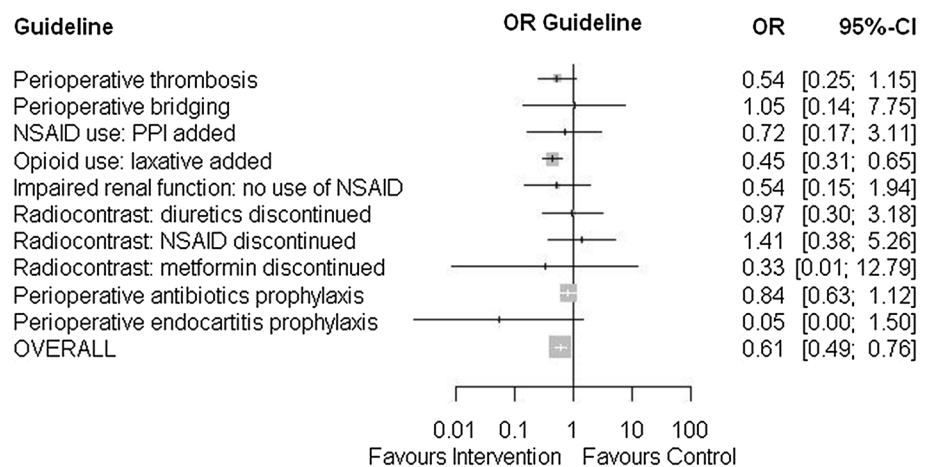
| Guideline | OR Guideline | OR | 95%-CI |
|---|---|---|---|
| Perioperative thrombosis | | 0.54 | [0.25; 1.15] |
| Perioperative bridging | | 1.05 | [0.14; 7.75] |
| NSAID use: PPI added | | 0.72 | [0.17; 3.11] |
| Opioid use: laxative added | | 0.45 | [0.31; 0.65] |
| Impaired renal function: no use of NSAID | | 0.54 | [0.15; 1.94] |
| Radiocontrast: diuretics discontinued | | 0.97 | [0.30; 3.18] |
| Radiocontrast: NSAID discontinued | | 1.41 | [0.38; 5.26] |
| Radiocontrast: metformin discontinued | | 0.33 | [0.01; 12.79] |
| Perioperative antibiotics prophylaxis | | 0.84 | [0.63; 1.12] |
| Perioperative endocartitis prophylaxis | | 0.05 | [0.00; 1.50] |
| OVERALL | | 0.61 | [0.49; 0.76] |

0.01 0.1 1 10 100
Favours Intervention Favours Control